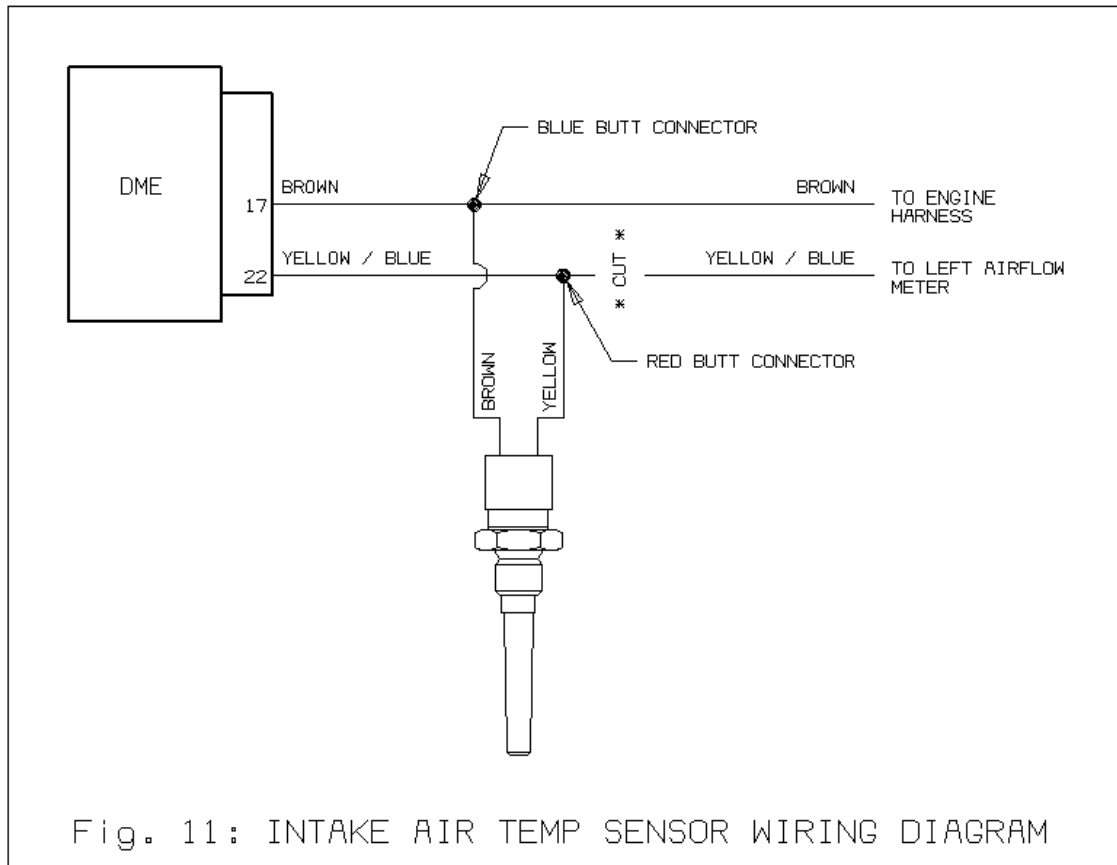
DME

17

22

BLUE BUTT CONNECTOR

BROWN

BROWN

TO ENGINE HARNESS

YELLOW / BLUE

* CUT *

YELLOW / BLUE

TO LEFT AIRFLOW METER

RED BUTT CONNECTOR

BROWN

YELLOW

Fig. 11: INTAKE AIR TEMP SENSOR WIRING DIAGRAM